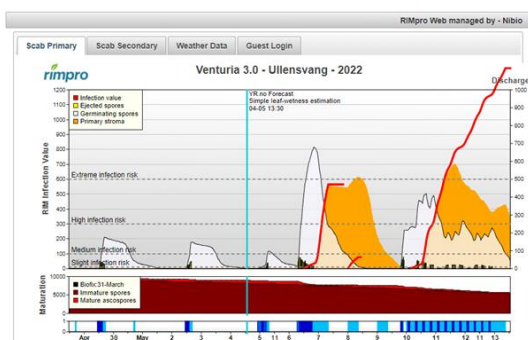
RIMpro Web managed by - Nibio

Scab Primary
Scab Secondary
Weather Data
Guest Login

rimpro

Venturia 3.0 - Ullensvang - 2022

Discharge

Infection value
Ejected spores
Germinating spores
Primary stroma

VR.no Forecast
Simple leaf-wetness estimation
04-05 13:30

RIM Infection Value

1200
1100
1000
900
800
700
600
500
400
300
200
100
0

1000
900
800
700
600
500
400
300
200
100
0

Extreme infection risk
High infection risk
Medium infection risk
Slight infection risk

Maturation

100
50
0

Biofix:31-March
Immature spores
Mature ascospores

Apr
30
May
2
3
4
5
6
7
8
9
10
11
12
13